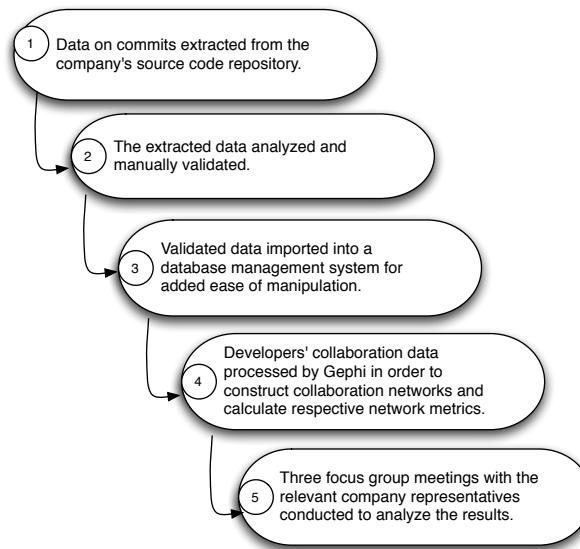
1 Data on commits extracted from the company's source code repository.

2 The extracted data analyzed and manually validated.

3 Validated data imported into a database management system for added ease of manipulation.

4 Developers' collaboration data processed by Gephi in order to construct collaboration networks and calculate respective network metrics.

5 Three focus group meetings with the relevant company representatives conducted to analyze the results.